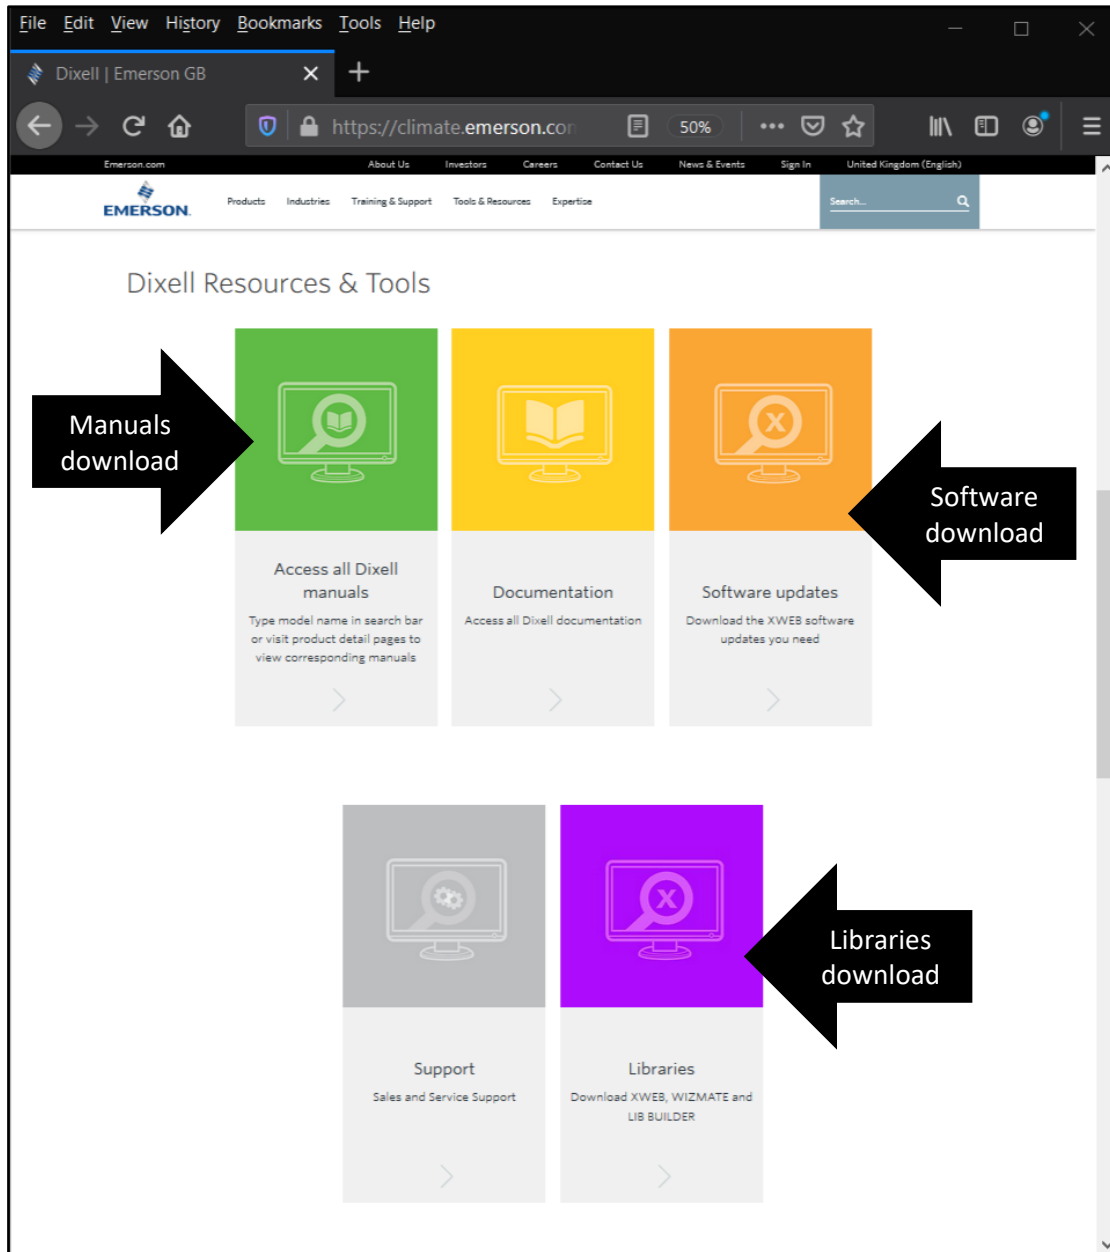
File Edit View History Bookmarks Tools Help

Dixell | Emerson GB

https://climate.emerson.com

50%

Emerson.com About Us Investors Careers Contact Us News & Events Sign In United Kingdom (English)

EMERSON. Products Industries Training & Support Tools & Resources Expertise

Search...

Dixell Resources & Tools

Manuals download

Access all Dixell manuals

Type model name in search bar or visit product detail pages to view corresponding manuals

Documentation

Access all Dixell documentation

Software updates

Download the XWEB software updates you need

Software download

Support

Sales and Service Support

Libraries

Download XWEB, WIZMATE and LIB BUILDER

Libraries download